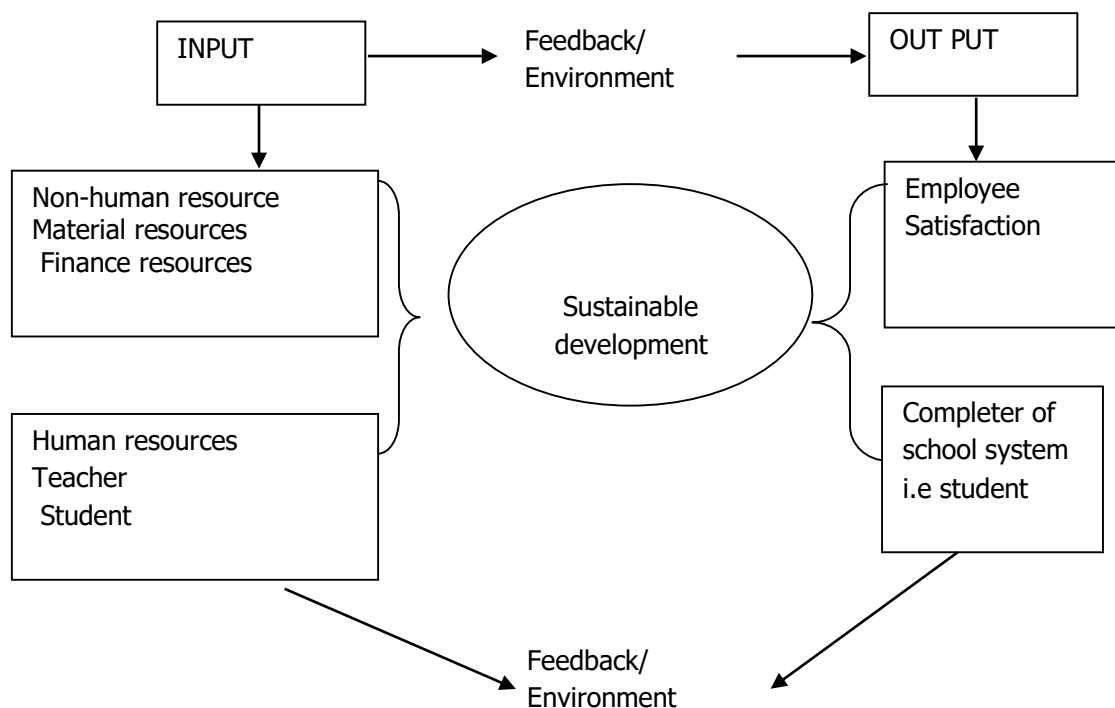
INPUT

Feedback/
Environment

OUT PUT

Non-human resource
Material resources
Finance resources

Sustainable development

Employee
Satisfaction

Human resources
Teacher
Student

Completer of school system i.e student

Feedback/
Environment